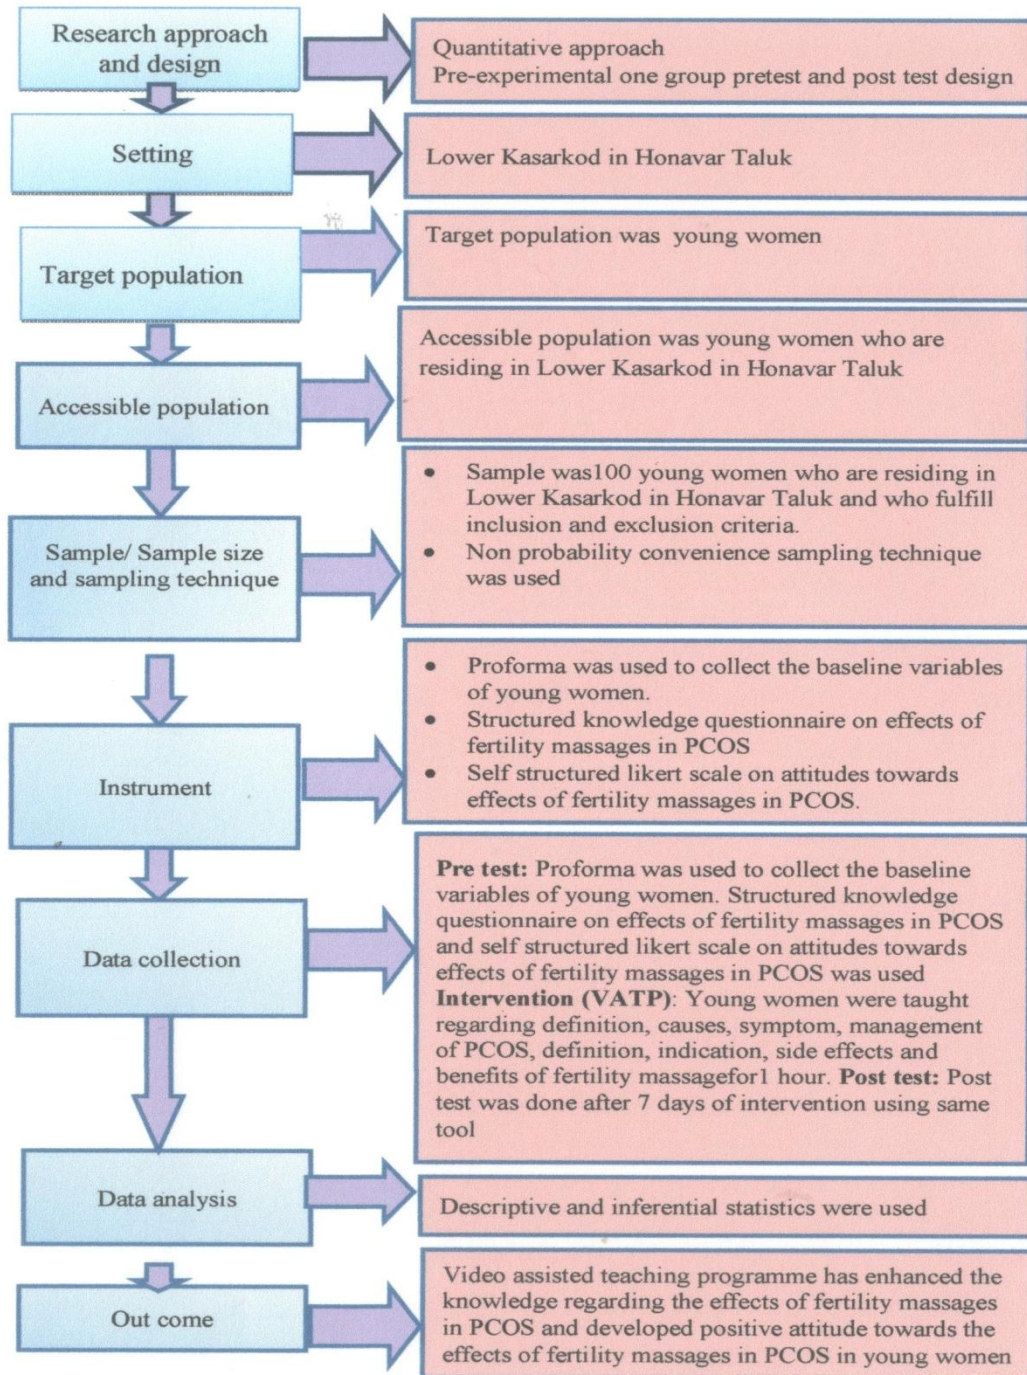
Research approach and design

Quantitative approach
Pre-experimental one group pretest and post test design

Setting

Lower Kasarkod in Honavar Taluk

Target population

Target population was young women

Accessible population

Accessible population was young women who are residing in Lower Kasarkod in Honavar Taluk

Sample/ Sample size and sampling technique

• Sample was100 young women who are residing in Lower Kasarkod in Honavar Taluk and who fulfill inclusion and exclusion criteria.
• Non probability convenience sampling technique was used

Instrument

• Proforma was used to collect the baseline variables of young women.
• Structured knowledge questionnaire on effects of fertility massages in PCOS
• Self structured likert scale on attitudes towards effects of fertility massages in PCOS.

Data collection

**Pre test:** Proforma was used to collect the baseline variables of young women. Structured knowledge questionnaire on effects of fertility massages in PCOS and self structured likert scale on attitudes towards effects of fertility massages in PCOS was used **Intervention (VATP)**: Young women were taught regarding definition, causes, symptom, management of PCOS, definition, indication, side effects and benefits of fertility massagefor1 hour. **Post test:** Post test was done after 7 days of intervention using same tool

Data analysis

Descriptive and inferential statistics were used

Out come

Video assisted teaching programme has enhanced the knowledge regarding the effects of fertility massages in PCOS and developed positive attitude towards the effects of fertility massages in PCOS in young women